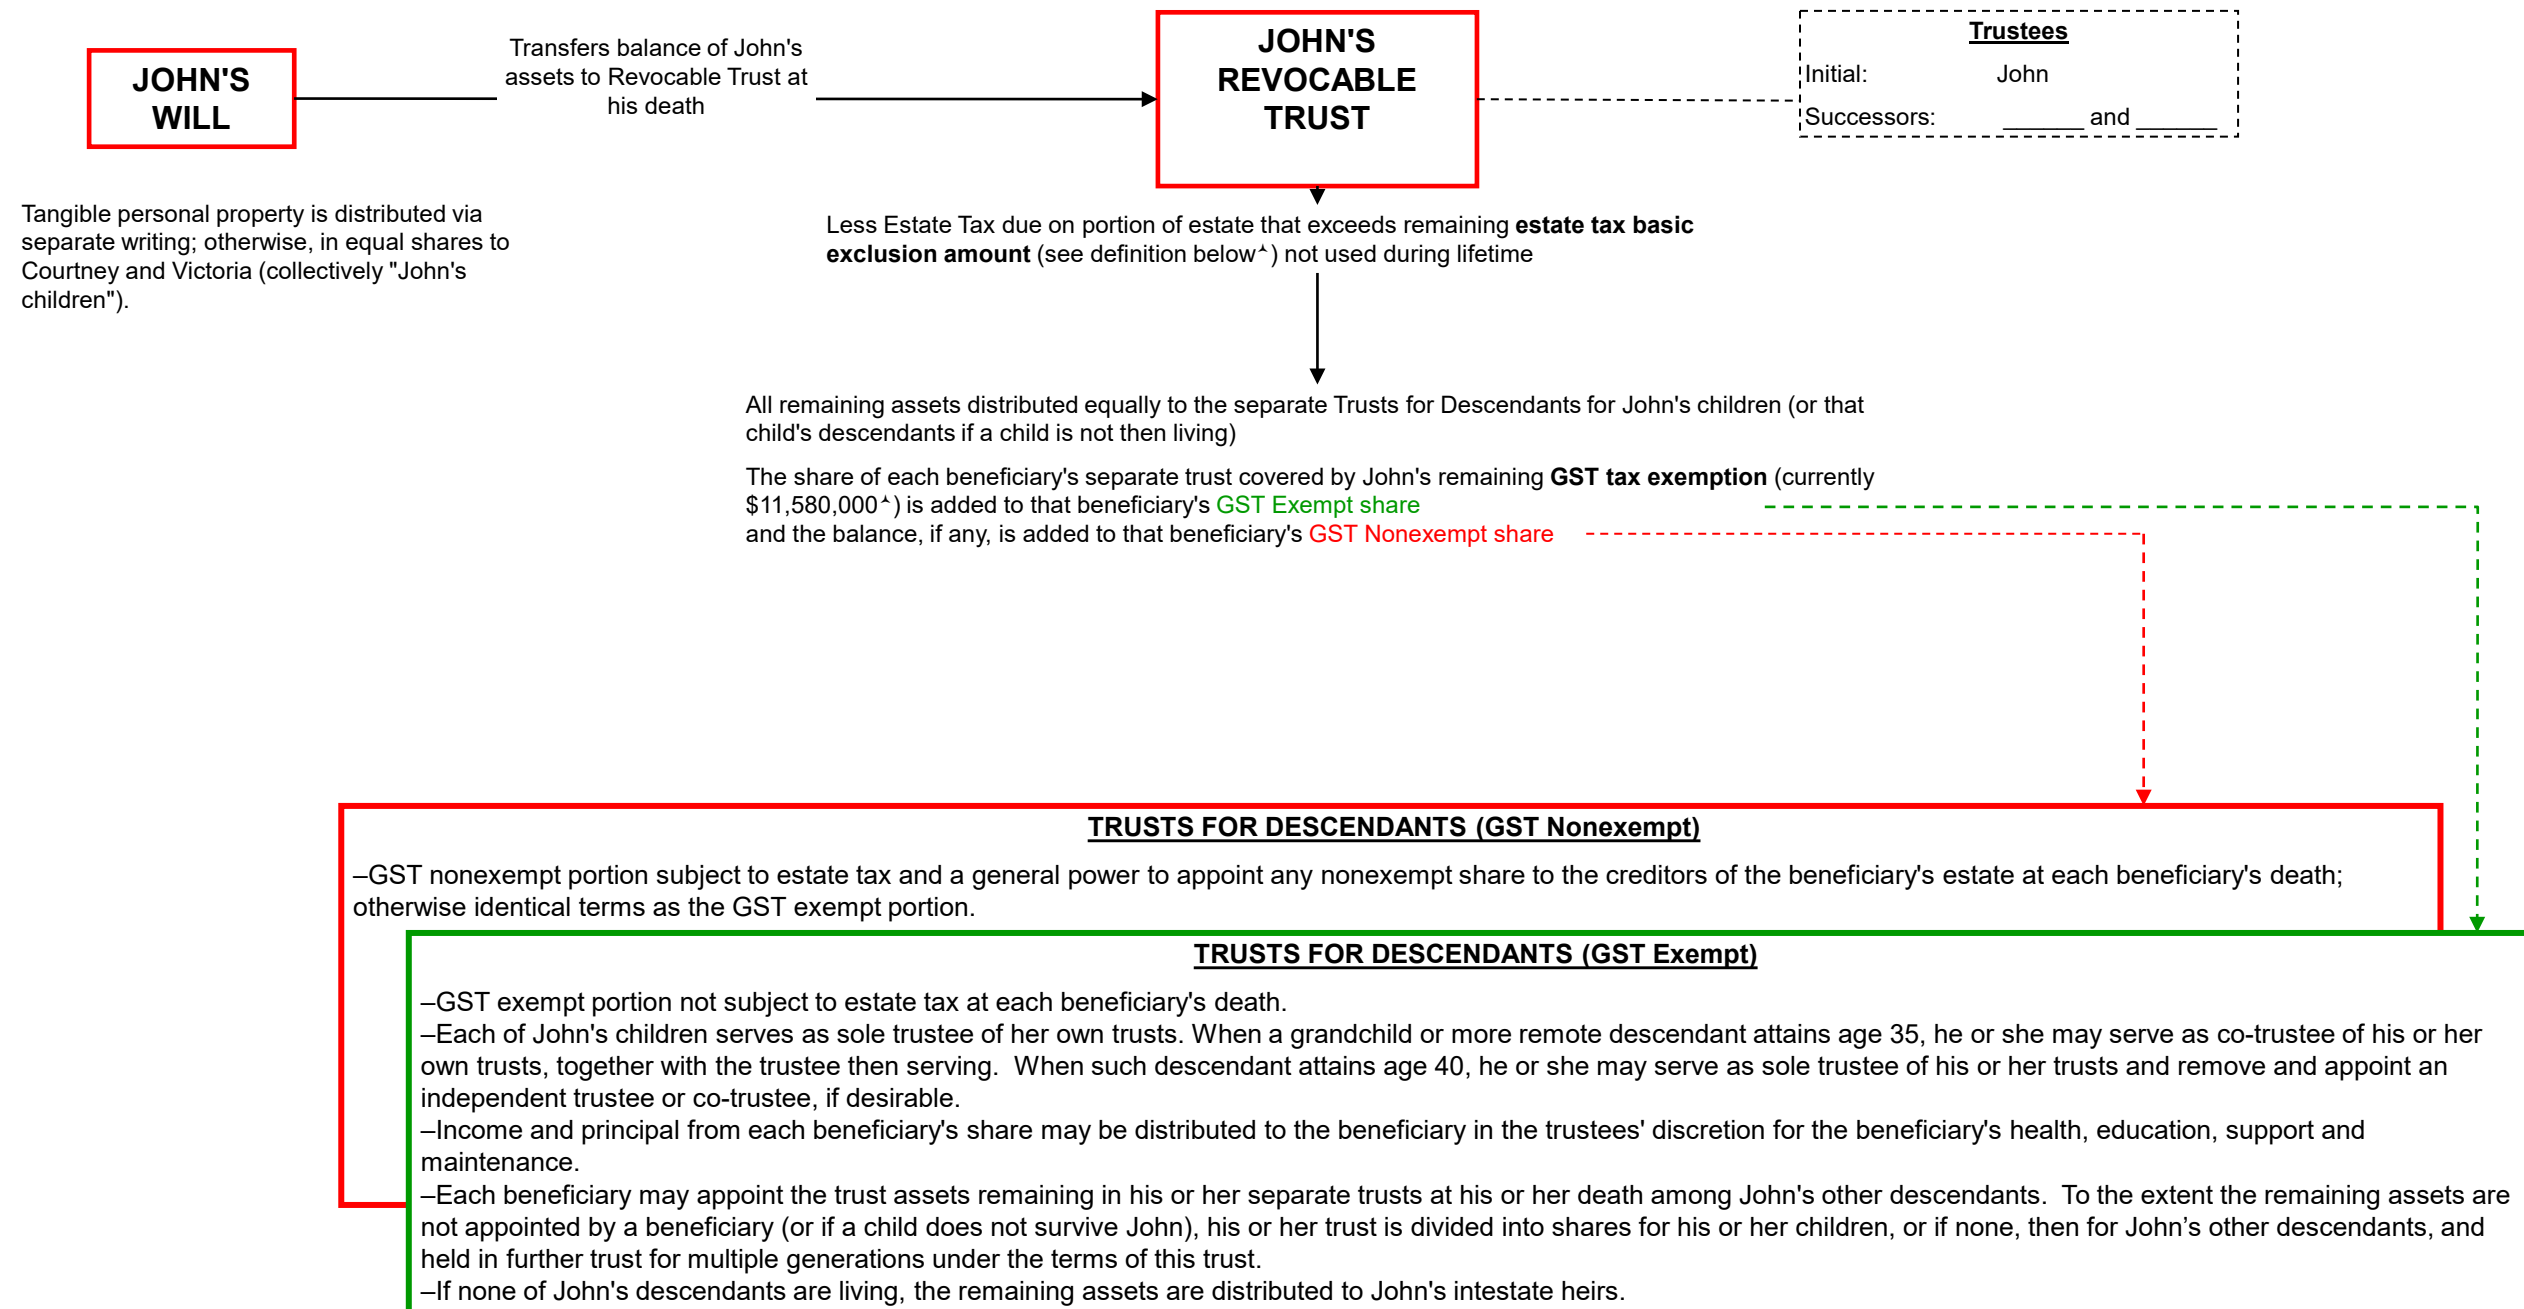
JOHN'S WILL

Transfers balance of John's assets to Revocable Trust at his death

JOHN'S REVOCABLE TRUST

Trustees
Initial: John
Successors: ______ and ______

Tangible personal property is distributed via separate writing; otherwise, in equal shares to Courtney and Victoria (collectively "John's children").

Less Estate Tax due on portion of estate that exceeds remaining **estate tax basic exclusion amount** (see definition below*) not used during lifetime

All remaining assets distributed equally to the separate Trusts for Descendants for John's children (or that child's descendants if a child is not then living)

The share of each beneficiary's separate trust covered by John's remaining **GST tax exemption** (currently $11,580,000*) is added to that beneficiary's GST Exempt share
and the balance, if any, is added to that beneficiary's GST Nonexempt share

TRUSTS FOR DESCENDANTS (GST Nonexempt)

–GST nonexempt portion subject to estate tax and a general power to appoint any nonexempt share to the creditors of the beneficiary's estate at each beneficiary's death; otherwise identical terms as the GST exempt portion.

TRUSTS FOR DESCENDANTS (GST Exempt)

–GST exempt portion not subject to estate tax at each beneficiary's death.
–Each of John's children serves as sole trustee of her own trusts. When a grandchild or more remote descendant attains age 35, he or she may serve as co-trustee of his or her own trusts, together with the trustee then serving. When such descendant attains age 40, he or she may serve as sole trustee of his or her trusts and remove and appoint an independent trustee or co-trustee, if desirable.
–Income and principal from each beneficiary's share may be distributed to the beneficiary in the trustees' discretion for the beneficiary's health, education, support and maintenance.
–Each beneficiary may appoint the trust assets remaining in his or her separate trusts at his or her death among John's other descendants. To the extent the remaining assets are not appointed by a beneficiary (or if a child does not survive John), his or her trust is divided into shares for his or her children, or if none, then for John’s other descendants, and held in further trust for multiple generations under the terms of this trust.
–If none of John's descendants are living, the remaining assets are distributed to John's intestate heirs.